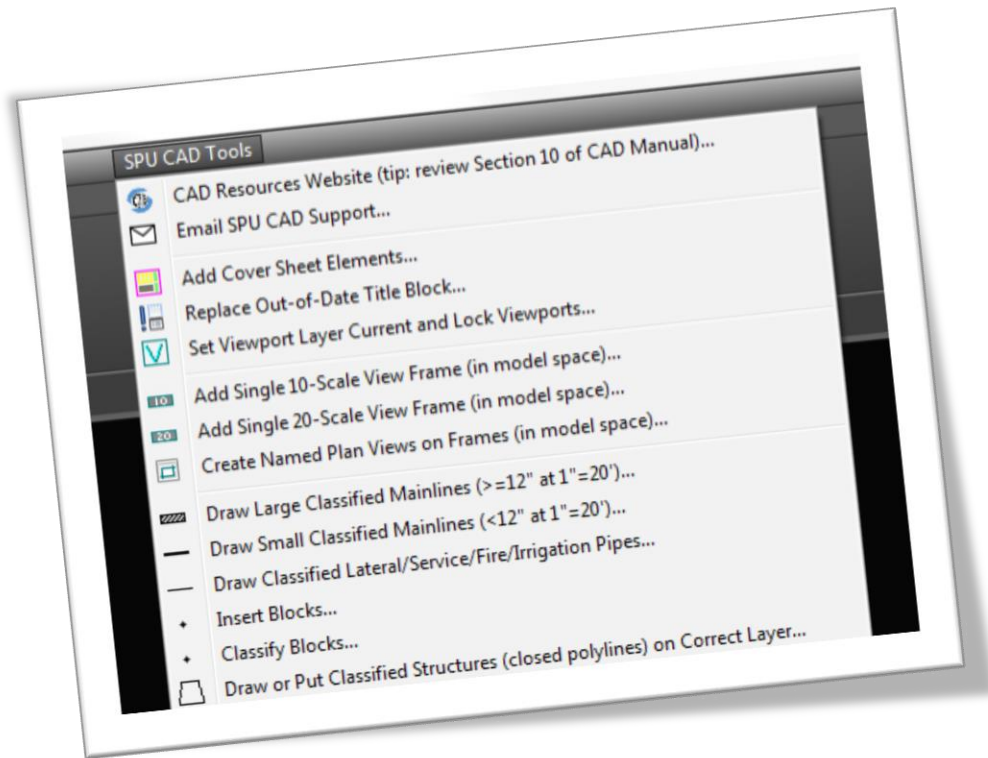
SPU CAD Tools

CAD Resources Website (tip: review Section 10 of CAD Manual)...
Email SPU CAD Support...

Add Cover Sheet Elements...
Replace Out-of-Date Title Block...
Set Viewport Layer Current and Lock Viewports...

10 Add Single 10-Scale View Frame (in model space)...
20 Add Single 20-Scale View Frame (in model space)...
Create Named Plan Views on Frames (in model space)...

Draw Large Classified Mainlines (>=12" at 1"=20')...
Draw Small Classified Mainlines (<12" at 1"=20')...
Draw Classified Lateral/Service/Fire/Irrigation Pipes...
Insert Blocks...
Classify Blocks...
Draw or Put Classified Structures (closed polylines) on Correct Layer...